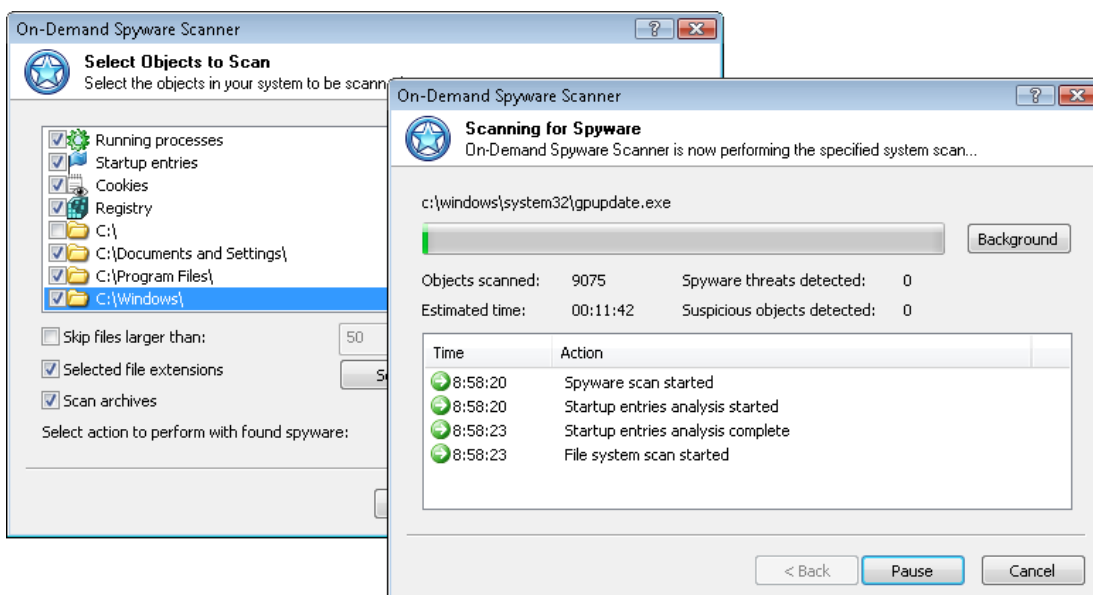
On-Demand Spyware Scanner

?

Select Objects to Scan

Select the objects in your system to be scann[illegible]

Running processes

Startup entries

Cookies

Registry

C:\

C:\Documents and Settings\

C:\Program Files\

C:\Windows\

Skip files larger than:

50

Selected file extensions

S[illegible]

Scan archives

Select action to perform with found spyware:

On-Demand Spyware Scanner

?

Scanning for Spyware

On-Demand Spyware Scanner is now performing the specified system scan...

c:\windows\system32\gpupdate.exe

Background

Objects scanned: 9075

Spyware threats detected: 0

Estimated time: 00:11:42

Suspicious objects detected: 0

| Time | Action |
|---|---|
| 8:58:20 | Spyware scan started |
| 8:58:20 | Startup entries analysis started |
| 8:58:23 | Startup entries analysis complete |
| 8:58:23 | File system scan started |

< Back

Pause

Cancel